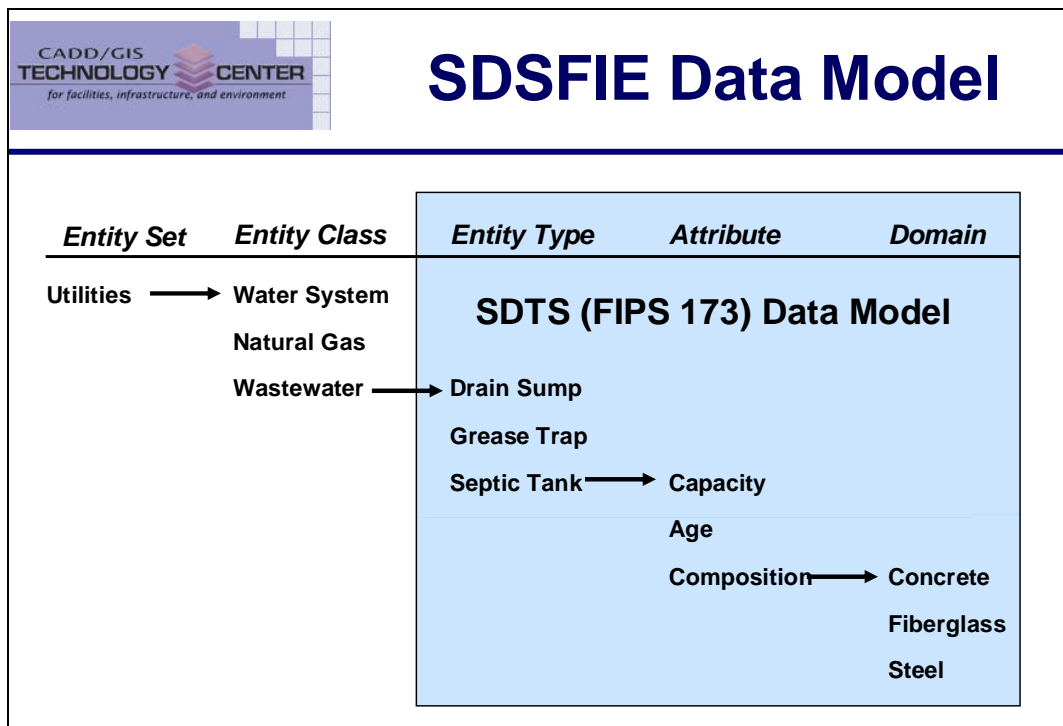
CADD/GIS
TECHNOLOGY CENTER
for facilities, infrastructure, and environment

SDSFIE Data Model

| Entity Set | Entity Class | Entity Type | Attribute | Domain |
|---|---|---|---|---|
| Utilities | Water System | | | |
| | Natural Gas | | | |
| | Wastewater | Drain Sump | | |
| | | Grease Trap | | |
| | | Septic Tank | Capacity | |
| | | | Age | |
| | | | Composition | Concrete |
| | | | | Fiberglass |
| | | | | Steel |

SDTS (FIPS 173) Data Model